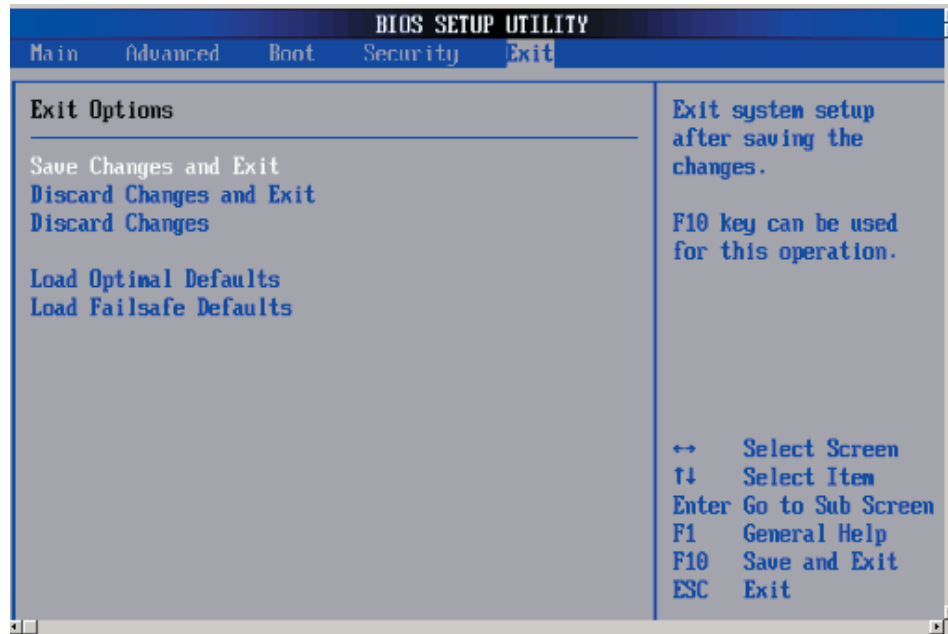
BIOS SETUP UTILITY

Main Advanced Boot Security Exit

Exit Options

Save Changes and Exit
Discard Changes and Exit
Discard Changes

Load Optimal Defaults
Load Failsafe Defaults

Exit system setup after saving the changes.

F10 key can be used for this operation.

↔ Select Screen
↑↓ Select Item
Enter Go to Sub Screen
F1 General Help
F10 Save and Exit
ESC Exit